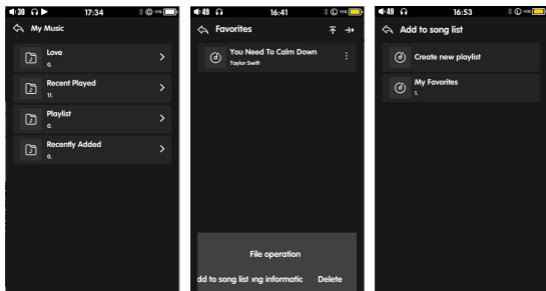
30 17:34

My Music

Love
0.

Recent Played
11.

Playlist
0.

Recently Added
0.

49 16:41 95%

Favorites

You Need To Calm Down
Taylor Swift

File operation

dd to song list ng informatic Delete

49 16:53 95%

Add to song list

Create new playlist

My Favorites
1.